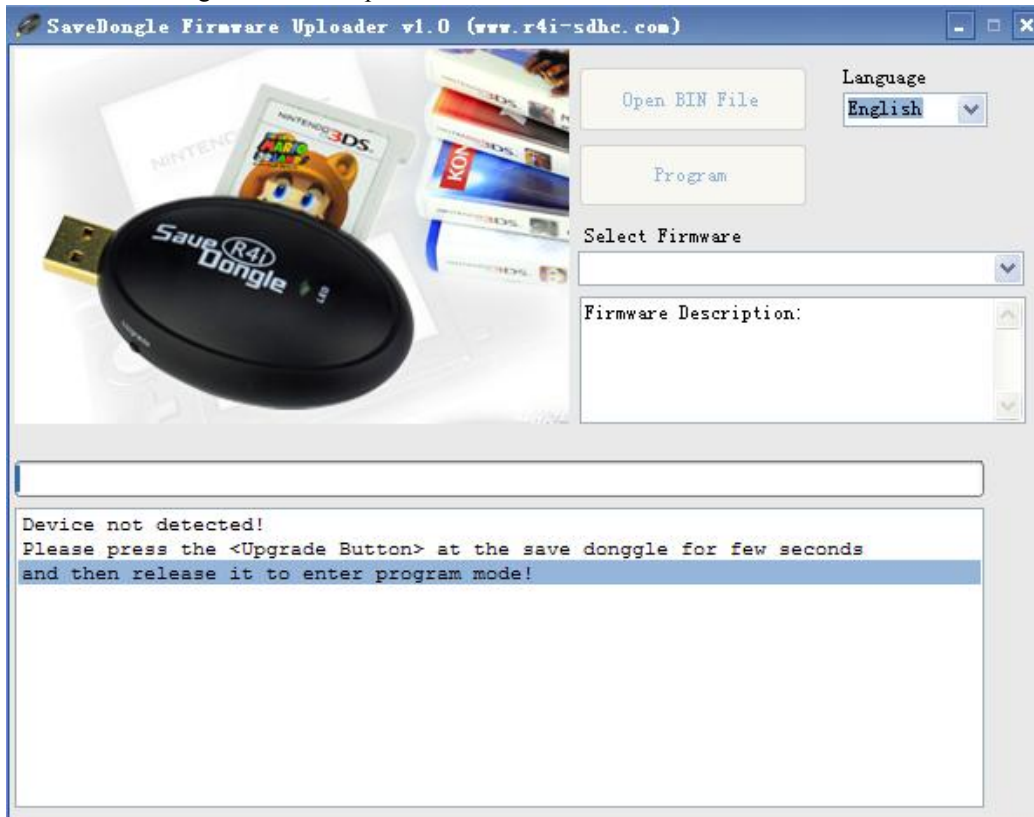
SaveDongle Firmware Uploader v1.0 (www.r4i-sdhc.com)

NINTENDO 3DS

Save R4i Dongle

Open BIN File

Program

Language
English

Select Firmware

Firmware Description:

Device not detected!
Please press the <Upgrade Button> at the save donggle for few seconds
and then release it to enter program mode!